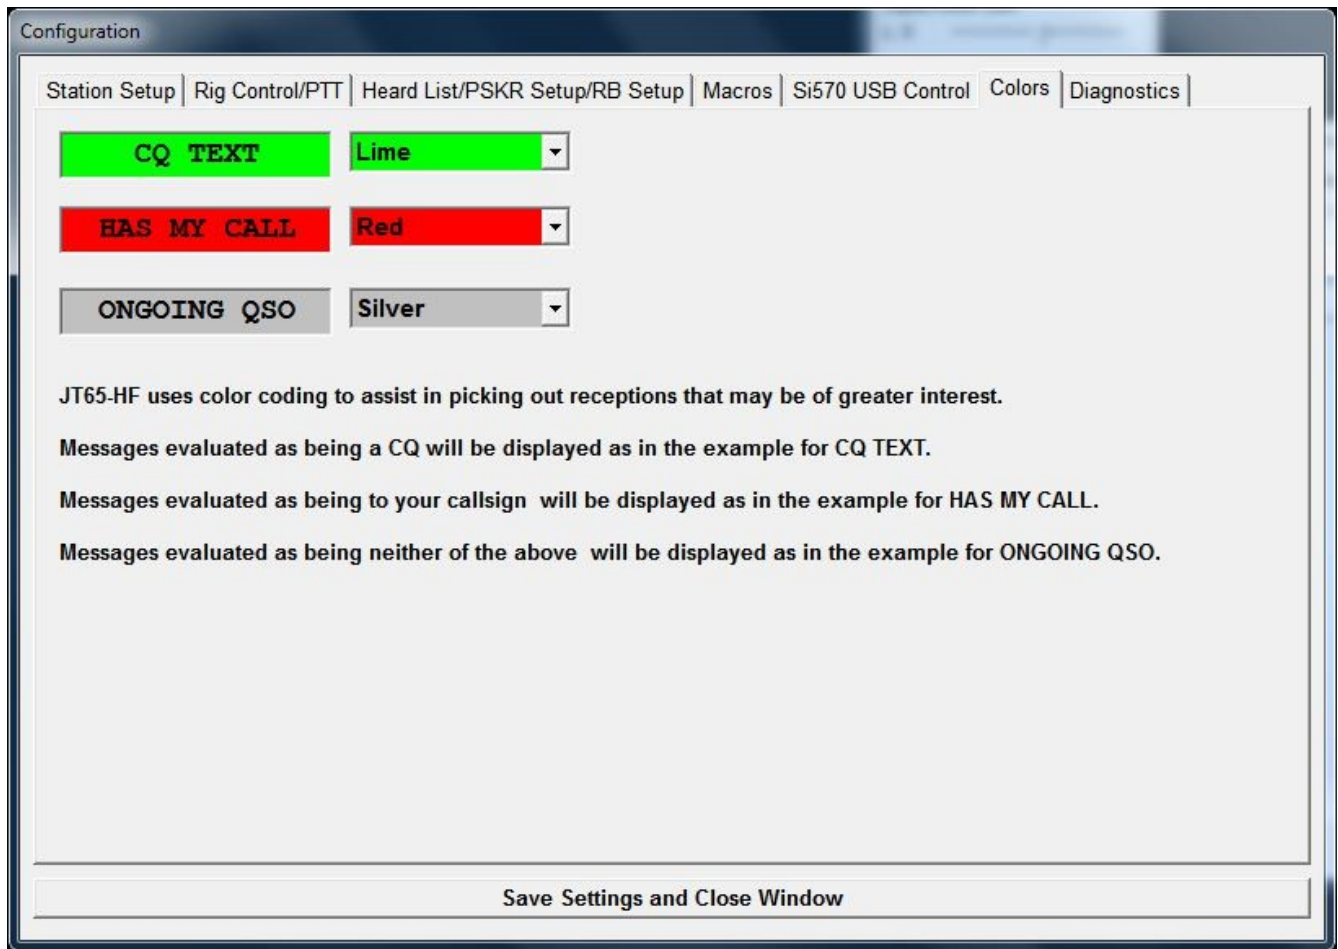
Configuration

Station Setup | Rig Control/PTT | Heard List/PSKR Setup/RB Setup | Macros | Si570 USB Control | Colors | Diagnostics

CQ TEXT
Lime

HAS MY CALL
Red

ONGOING QSO
Silver

JT65-HF uses color coding to assist in picking out receptions that may be of greater interest.

Messages evaluated as being a CQ will be displayed as in the example for CQ TEXT.

Messages evaluated as being to your callsign will be displayed as in the example for HAS MY CALL.

Messages evaluated as being neither of the above will be displayed as in the example for ONGOING QSO.

Save Settings and Close Window